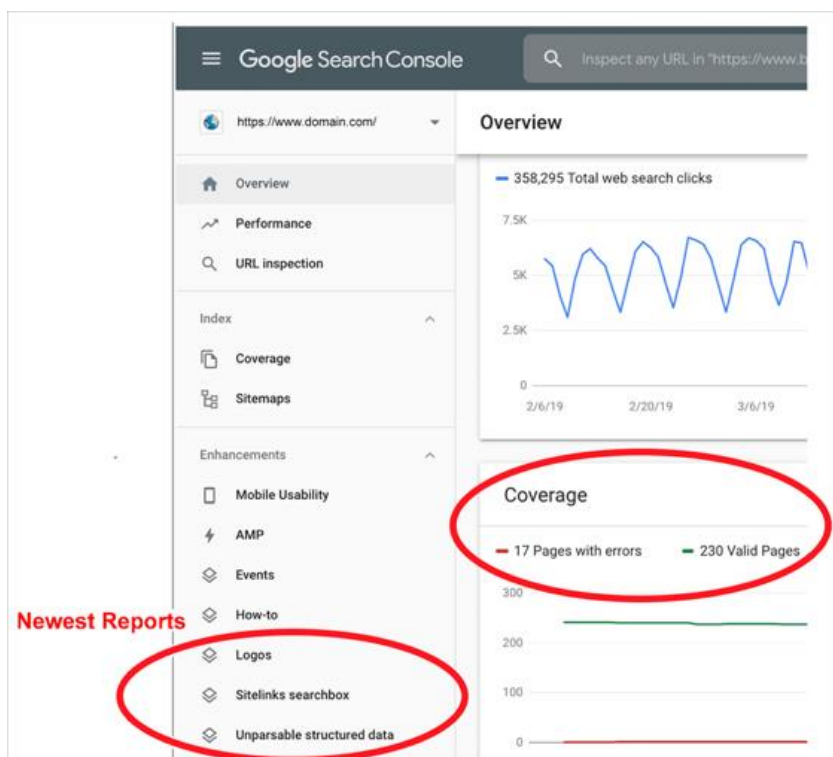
Google Search Console

Inspect any URL in "https://www.b

https://www.domain.com/

Overview

Overview

Performance

URL inspection

Index

Coverage

Sitemaps

Enhancements

Mobile Usability

AMP

Events

How-to

Logos

Sitelinks searchbox

Unparsable structured data

Newest Reports

358,295 Total web search clicks

7.5K

5K

2.5K

0

2/6/19

2/20/19

3/6/19

Coverage

17 Pages with errors

230 Valid Pages

300

200

100

0